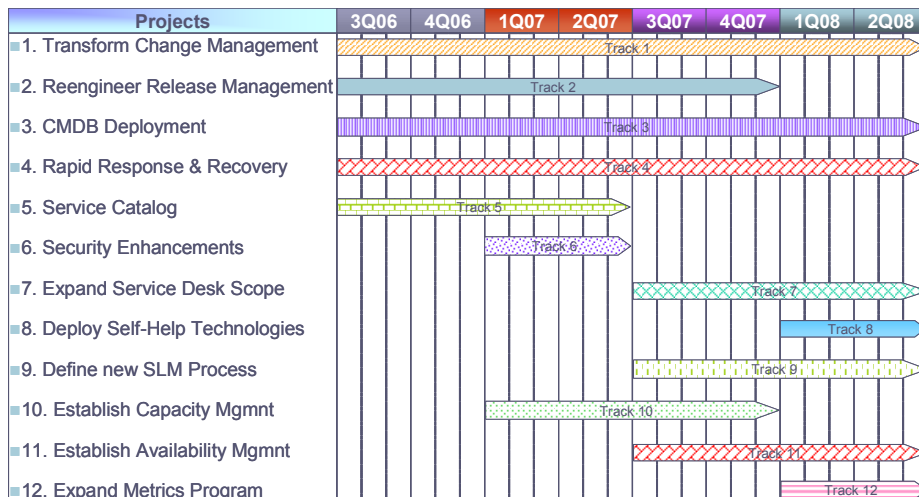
| Projects | 3Q06 | 4Q06 | 1Q07 | 2Q07 | 3Q07 | 4Q07 | 1Q08 | 2Q08 |
|---|---|---|---|---|---|---|---|---|
| 1. Transform Change Management | Track 1 | | | | | | | |
| 2. Reengineer Release Management | Track 2 | | | | | | | |
| 3. CMDB Deployment | Track 3 | | | | | | | |
| 4. Rapid Response & Recovery | Track 4 | | | | | | | |
| 5. Service Catalog | Track 5 | | | | | | | |
| 6. Security Enhancements | | | Track 6 | | | | | |
| 7. Expand Service Desk Scope | | | | | Track 7 | | | |
| 8. Deploy Self-Help Technologies | | | | | | | Track 8 | |
| 9. Define new SLM Process | | | | | Track 9 | | | |
| 10. Establish Capacity Mgmnt | | | Track 10 | | | | | |
| 11. Establish Availability Mgmnt | | | | | Track 11 | | | |
| 12. Expand Metrics Program | | | | | | | Track 12 | |